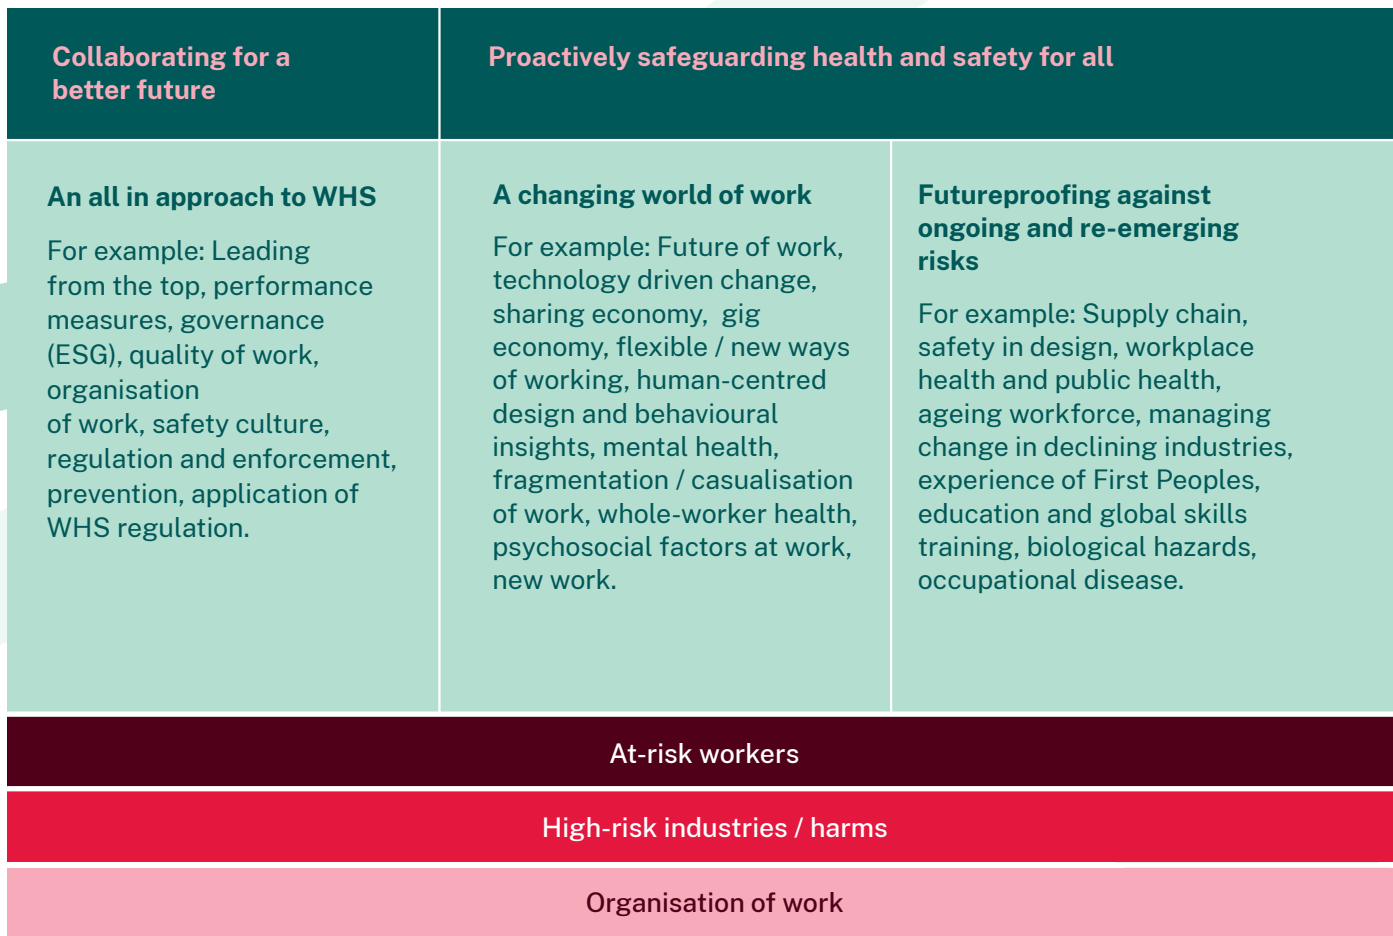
| Collaborating for a better future | Proactively safeguarding health and safety for all | |
|---|---|---|
| **An all in approach to WHS**<br><br>For example: Leading from the top, performance measures, governance (ESG), quality of work, organisation of work, safety culture, regulation and enforcement, prevention, application of WHS regulation. | **A changing world of work**<br><br>For example: Future of work, technology driven change, sharing economy, gig economy, flexible / new ways of working, human-centred design and behavioural insights, mental health, fragmentation / casualisation of work, whole-worker health, psychosocial factors at work, new work. | **Futureproofing against ongoing and re-emerging risks**<br><br>For example: Supply chain, safety in design, workplace health and public health, ageing workforce, managing change in declining industries, experience of First Peoples, education and global skills training, biological hazards, occupational disease. |

At-risk workers

High-risk industries / harms

Organisation of work